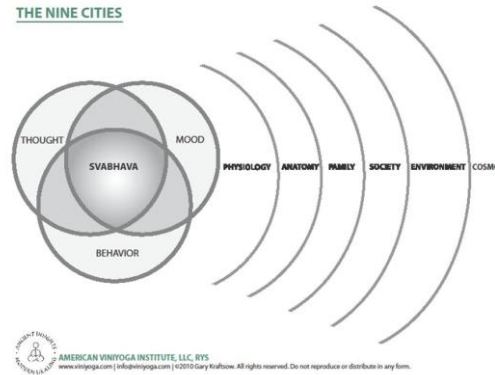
THE NINE CITIES

THOUGHT

MOOD

SVABHAVA

BEHAVIOR

PHYSIOLOGY

ANATOMY

FAMILY

SOCIETY

ENVIRONMENT

COSM

ANCIENT INSIGHTS MODERN HEALING

AMERICAN VINIYOGA INSTITUTE, LLC, RYS

www.viniyoga.com | info@viniyoga.com | ©2010 Gary Kraftsow. All rights reserved. Do not reproduce or distribute in any form.